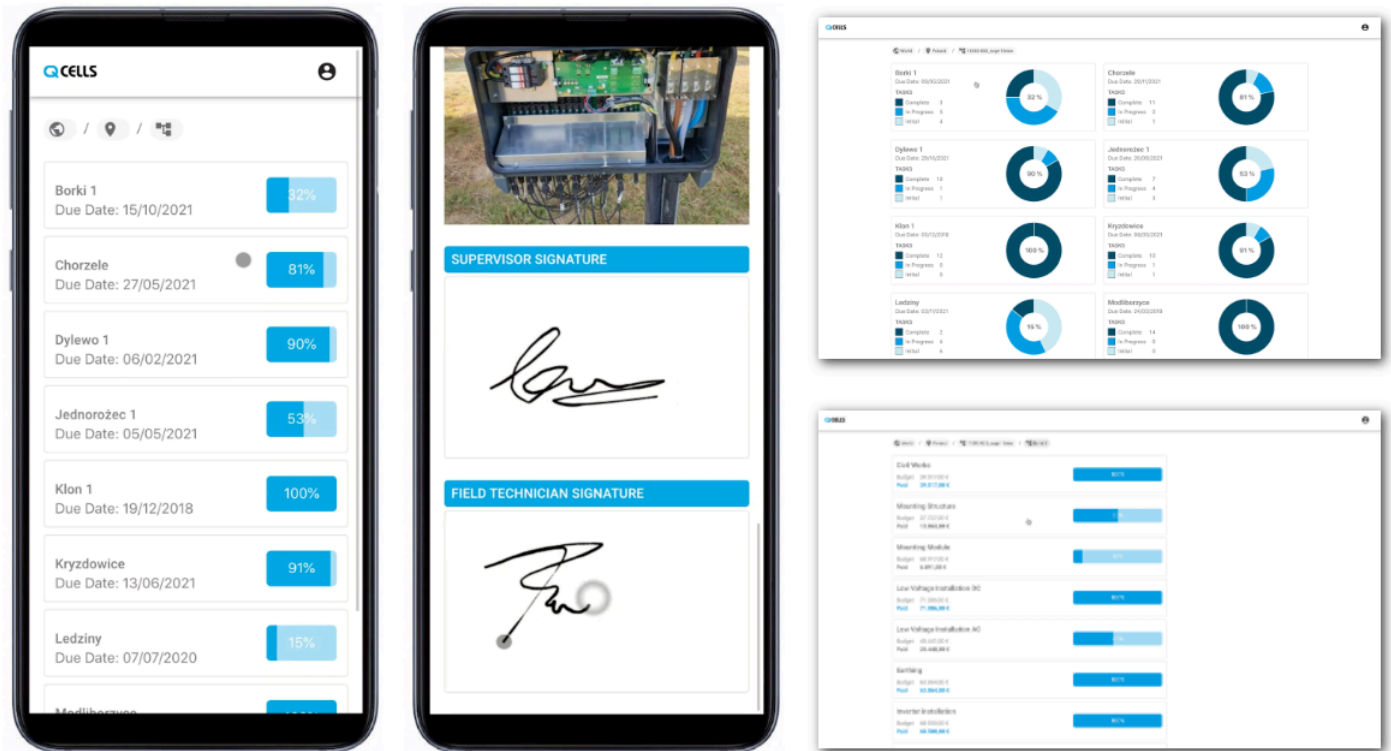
CELLS

/ /

Borki 1
Due Date: 15/10/2021
32%

Chorzele
Due Date: 27/05/2021
81%

Dylewo 1
Due Date: 06/02/2021
90%

Jednorożec 1
Due Date: 05/05/2021
53%

Klon 1
Due Date: 19/12/2018
100%

Kryzdowice
Due Date: 13/06/2021
91%

Ledziny
Due Date: 07/07/2020
15%

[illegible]

SUPERVISOR SIGNATURE

FIELD TECHNICIAN SIGNATURE

CELLS

World / Poland / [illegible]

Borki 1
Due Date: 05/10/2021
TASKS
Complete 3
In Progress 6
Initial 4
32 %

Chorzele
Due Date: 27/05/2021
TASKS
Complete 11
In Progress 1
Initial 1
81 %

Dylewo 1
Due Date: 20/10/2021
TASKS
Complete 10
In Progress 1
Initial 1
90 %

Jednorożec 1
Due Date: 20/06/2021
TASKS
Complete 7
In Progress 4
Initial 3
53 %

Klon 1
Due Date: 09/12/2018
TASKS
Complete 12
In Progress 0
Initial 0
100 %

Kryzdowice
Due Date: 09/05/2019
TASKS
Complete 10
In Progress 1
Initial 1
91 %

Ledziny
Due Date: 02/11/2021
TASKS
Complete 2
In Progress 6
Initial 6
15 %

Modliborzyce
Due Date: 24/03/2019
TASKS
Complete 14
In Progress 0
Initial 0
100 %

CELLS

World / Poland / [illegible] / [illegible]

Civil Works
Budget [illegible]
Paid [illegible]
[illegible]

Mounting Structure
Budget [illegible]
Paid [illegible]
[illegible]

Mounting Module
Budget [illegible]
Paid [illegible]
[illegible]

Low Voltage Installation DC
Budget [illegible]
Paid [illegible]
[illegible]

Low Voltage Installation AC
Budget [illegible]
Paid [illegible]
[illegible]

Earthing
Budget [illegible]
Paid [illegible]
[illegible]

Inverter Installation
Budget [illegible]
Paid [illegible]
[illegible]